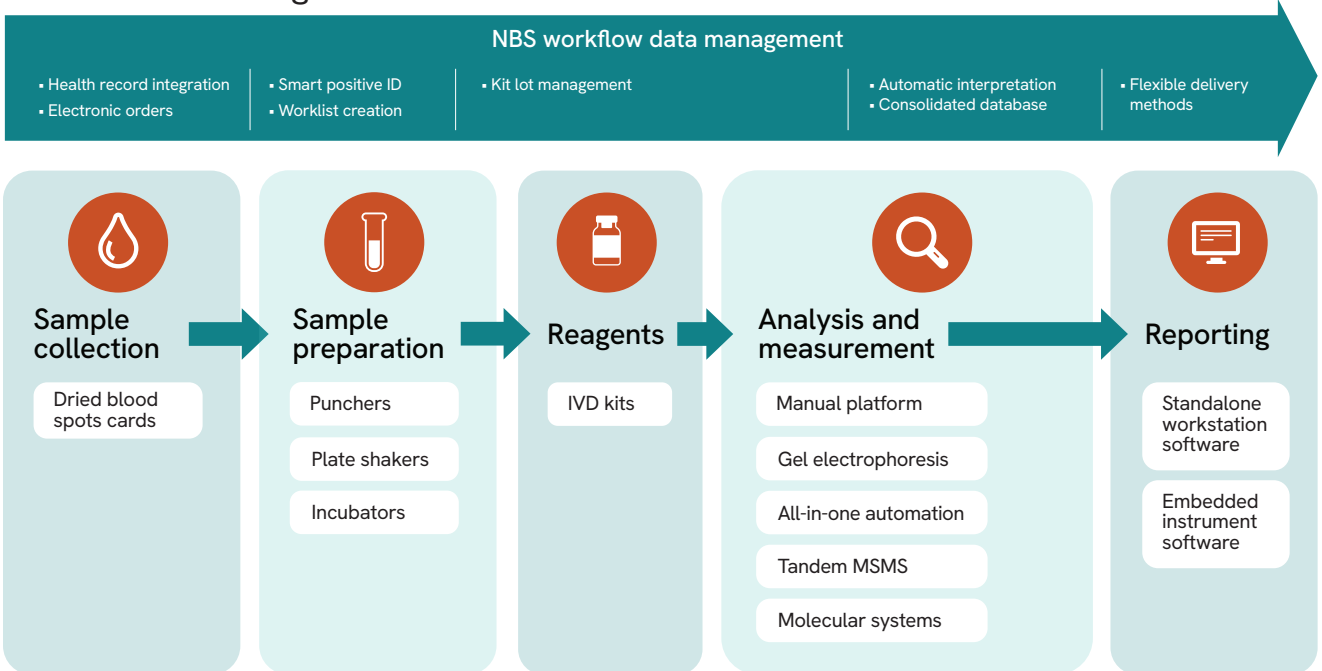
NBS workflow data management

- Health record integration
- Electronic orders

- Smart positive ID
- Worklist creation

- Kit lot management

- Automatic interpretation
- Consolidated database

- Flexible delivery methods

Sample collection

Dried blood spots cards

Sample preparation

Punchers

Plate shakers

Incubators

Reagents

IVD kits

Analysis and measurement

Manual platform

Gel electrophoresis

All-in-one automation

Tandem MSMS

Molecular systems

Reporting

Standalone workstation software

Embedded instrument software